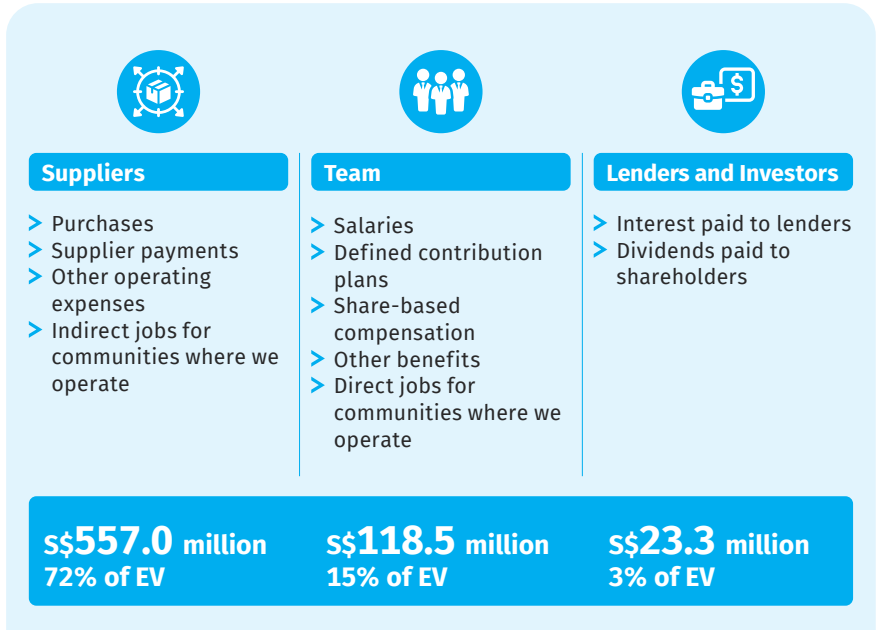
Suppliers

Purchases
Supplier payments
Other operating expenses
Indirect jobs for communities where we operate

Team

Salaries
Defined contribution plans
Share-based compensation
Other benefits
Direct jobs for communities where we operate

Lenders and Investors

Interest paid to lenders
Dividends paid to shareholders

S$557.0 million
72% of EV

S$118.5 million
15% of EV

S$23.3 million
3% of EV